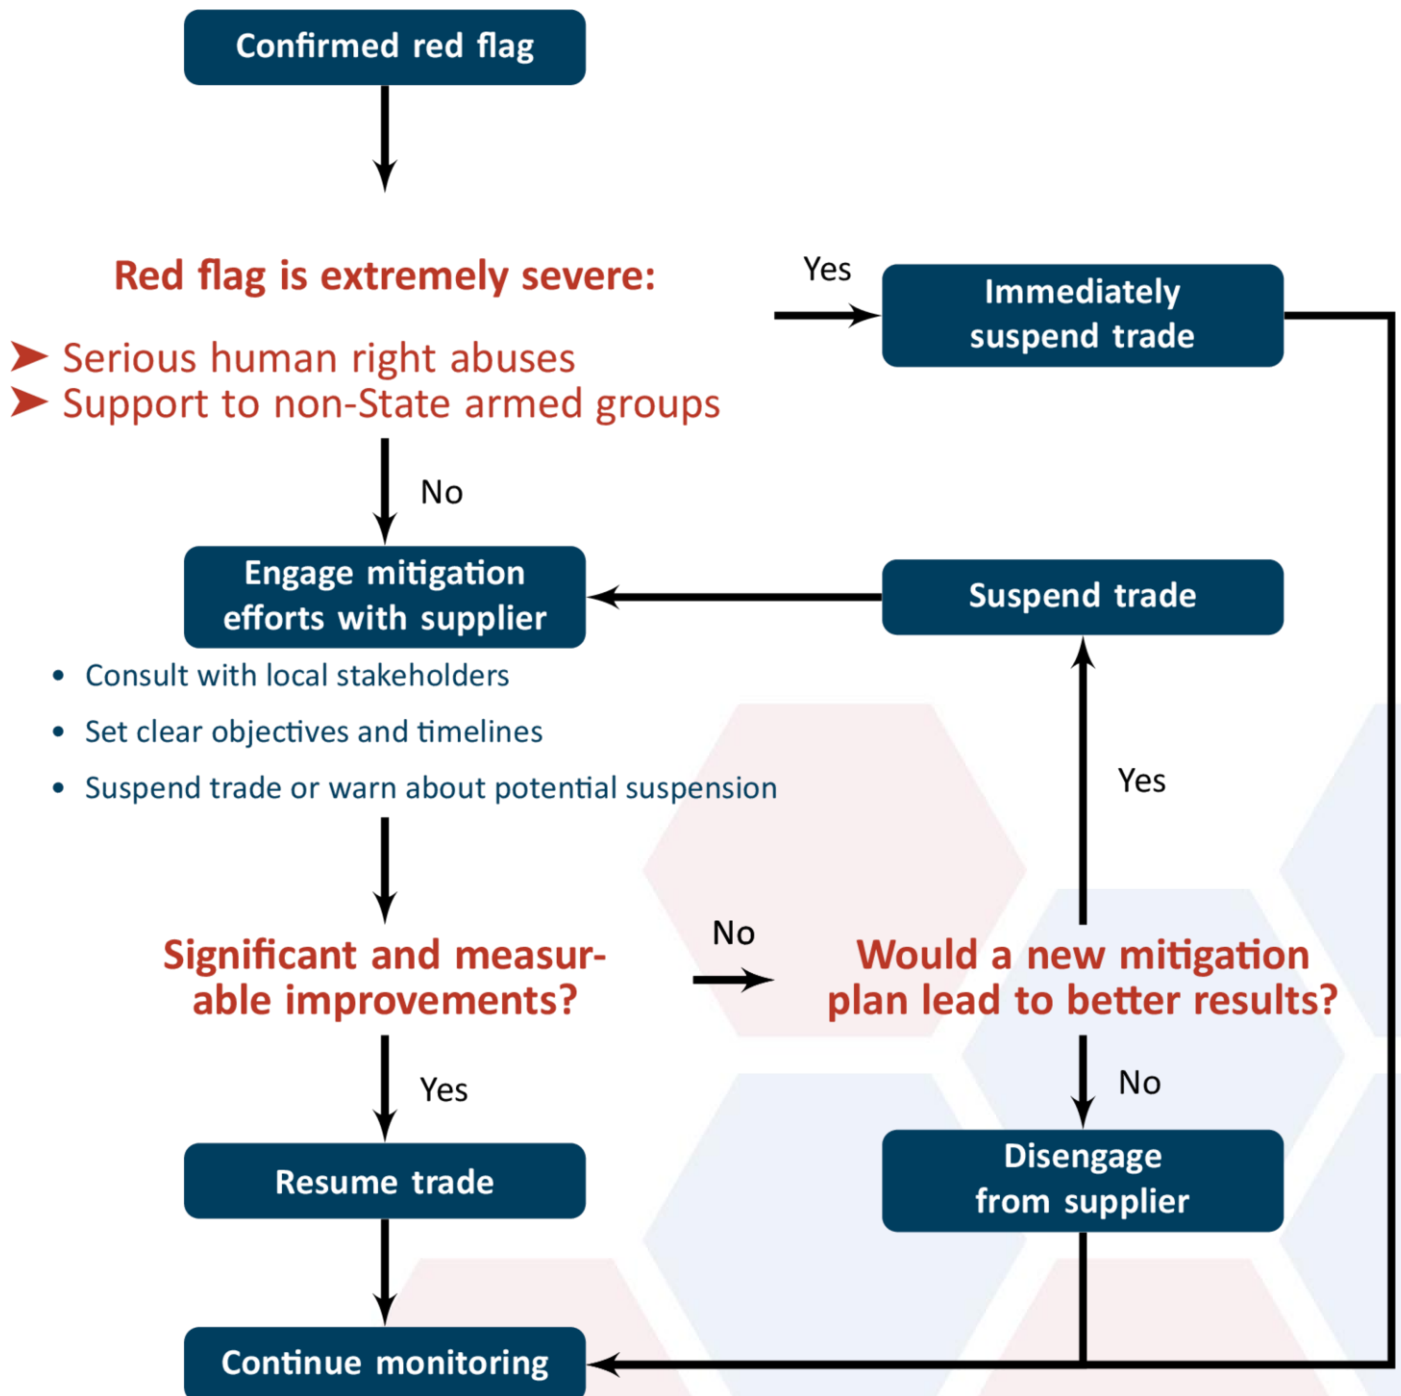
Confirmed red flag

Red flag is extremely severe:

➤ Serious human right abuses
➤ Support to non-State armed groups

Yes

Immediately suspend trade

No

Engage mitigation efforts with supplier

Suspend trade

• Consult with local stakeholders
• Set clear objectives and timelines
• Suspend trade or warn about potential suspension

Yes

No

Significant and measurable improvements?

Would a new mitigation plan lead to better results?

Yes

No

Resume trade

Disengage from supplier

Continue monitoring